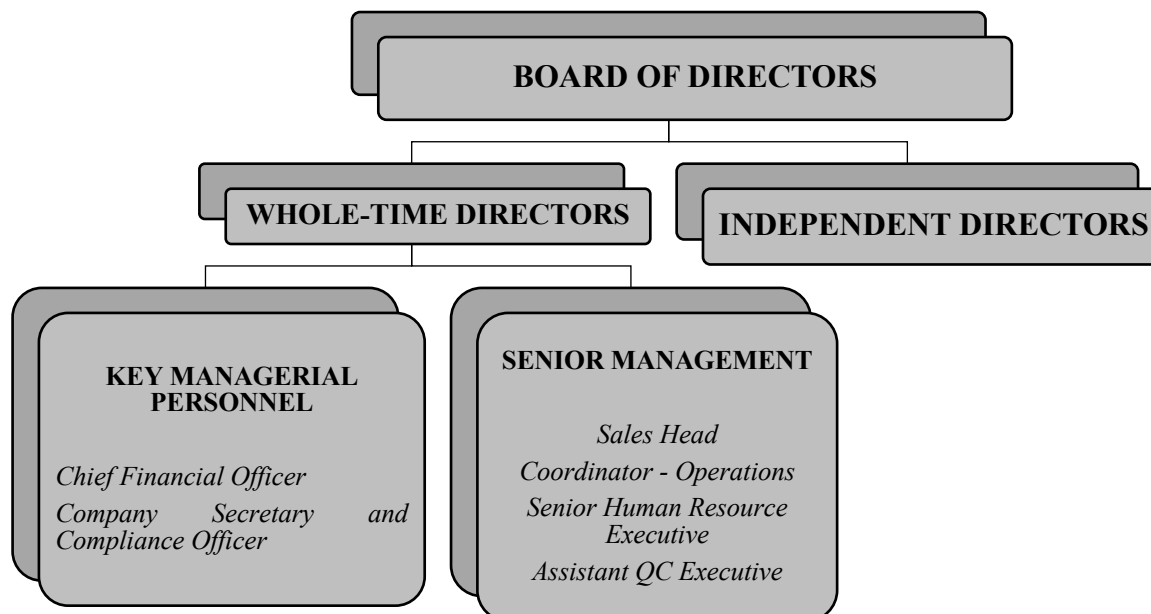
BOARD OF DIRECTORS

WHOLE-TIME DIRECTORS

INDEPENDENT DIRECTORS

KEY MANAGERIAL PERSONNEL

Chief Financial Officer

Company Secretary and Compliance Officer

SENIOR MANAGEMENT

Sales Head

Coordinator - Operations

Senior Human Resource Executive

Assistant QC Executive